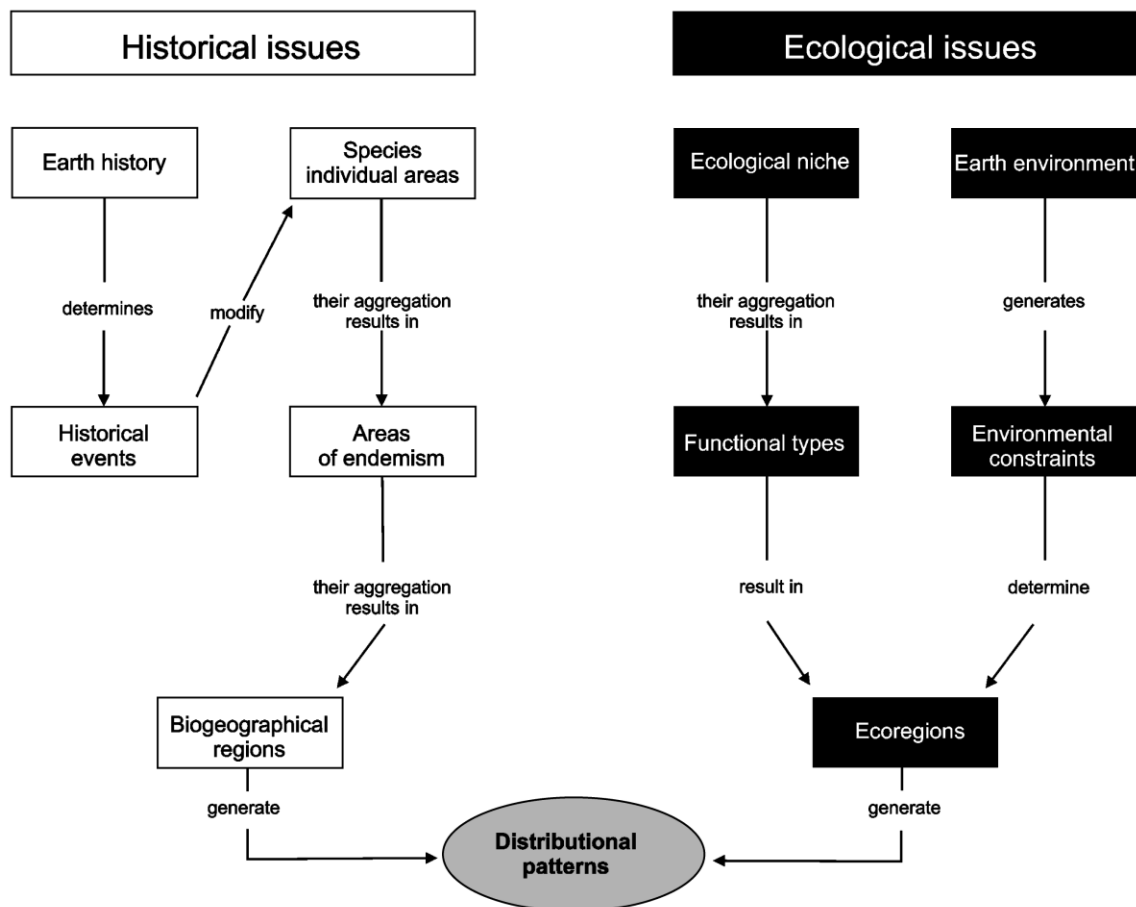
Historical issues

Earth history

determines

Historical events

modify

Species individual areas

their aggregation results in

Areas of endemism

their aggregation results in

Biogeographical regions

generate

Ecological issues

Ecological niche

their aggregation results in

Functional types

result in

Earth environment

generates

Environmental constraints

determine

Ecoregions

generate

Distributional patterns